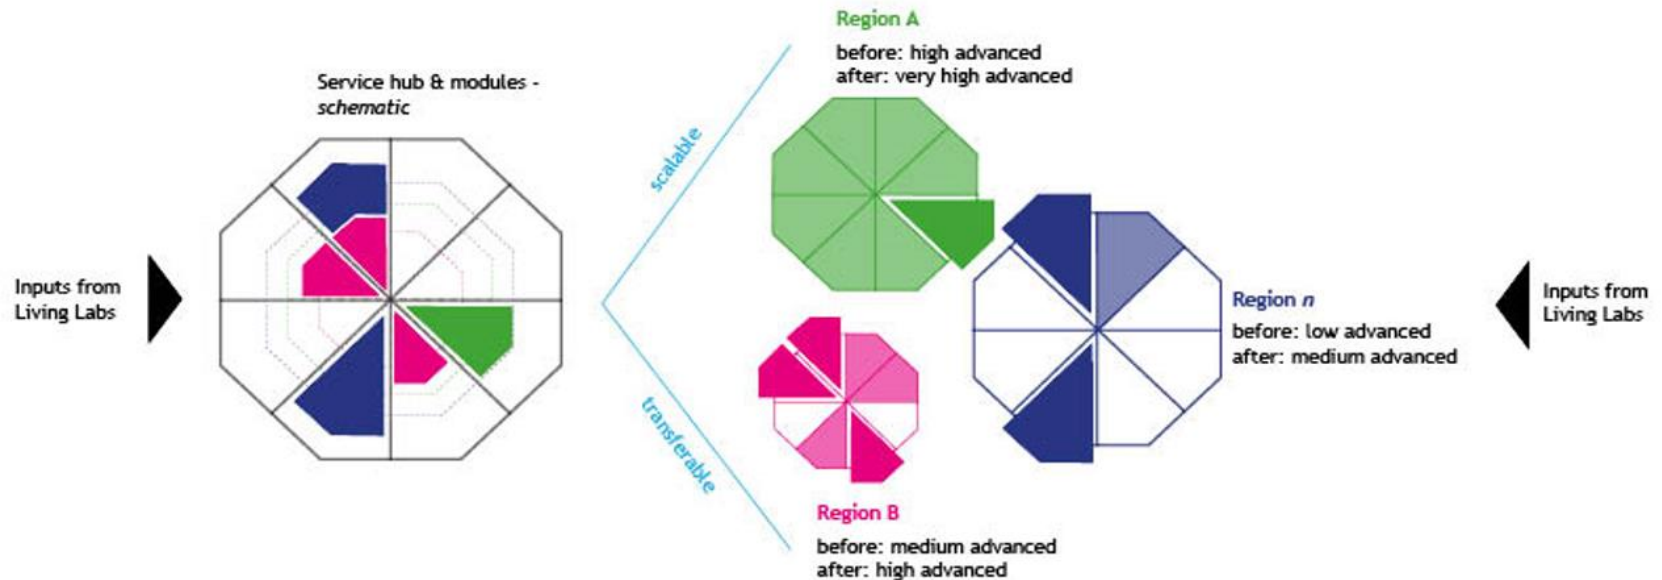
Inputs from Living Labs

Service hub & modules - *schematic*

scalable

transferable

Region A

before: high advanced
after: very high advanced

Region B

before: medium advanced
after: high advanced

Region *n*

before: low advanced
after: medium advanced

Inputs from Living Labs